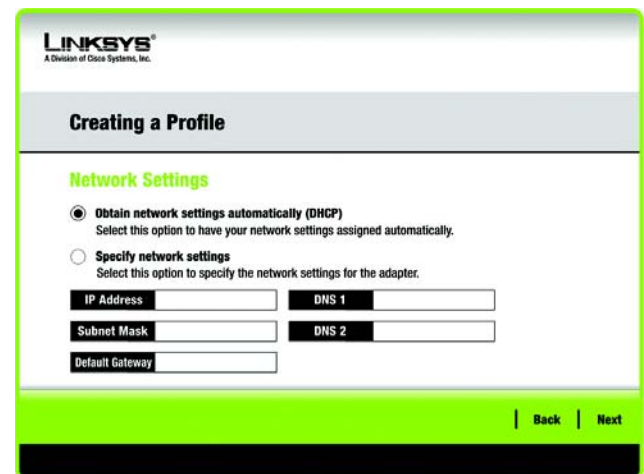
LINKSYS®
A Division of Cisco Systems, Inc.

Creating a Profile

Network Settings

Obtain network settings automatically (DHCP)
Select this option to have your network settings assigned automatically.

Specify network settings
Select this option to specify the network settings for the adapter.

IP Address

DNS 1

Subnet Mask

DNS 2

Default Gateway

Back | Next